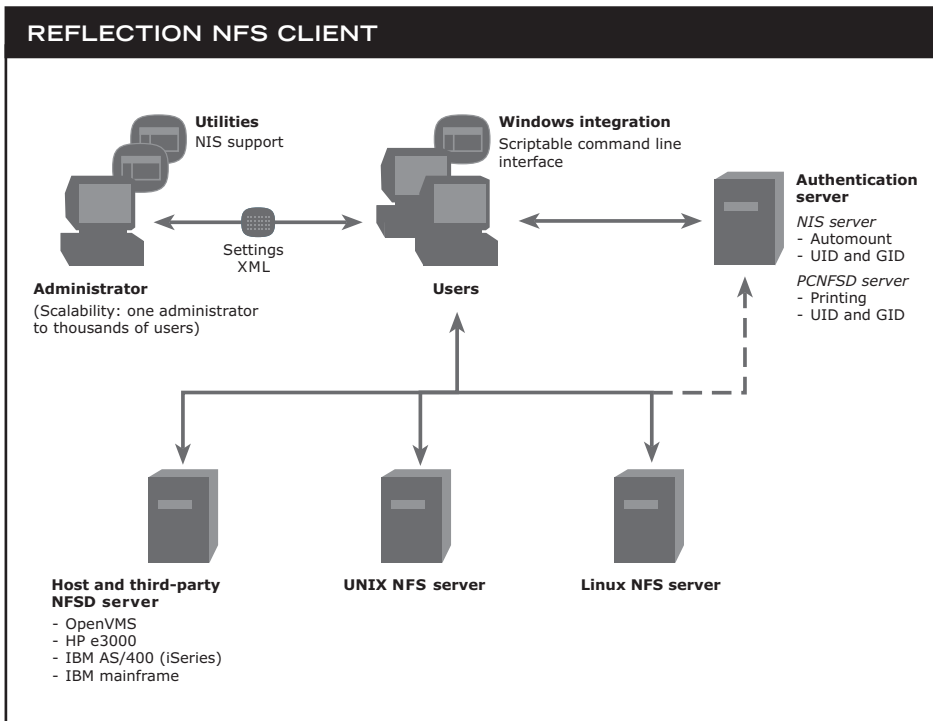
REFLECTION NFS CLIENT

Utilities
NIS support

Windows integration
Scriptable command line interface

Authentication server
NIS server
- Automount
- UID and GID
PCNFSD server
- Printing
- UID and GID

Settings
XML

Administrator
(Scalability: one administrator to thousands of users)

Users

Host and third-party NFSD server
- OpenVMS
- HP e3000
- IBM AS/400 (iSeries)
- IBM mainframe

UNIX NFS server

Linux NFS server